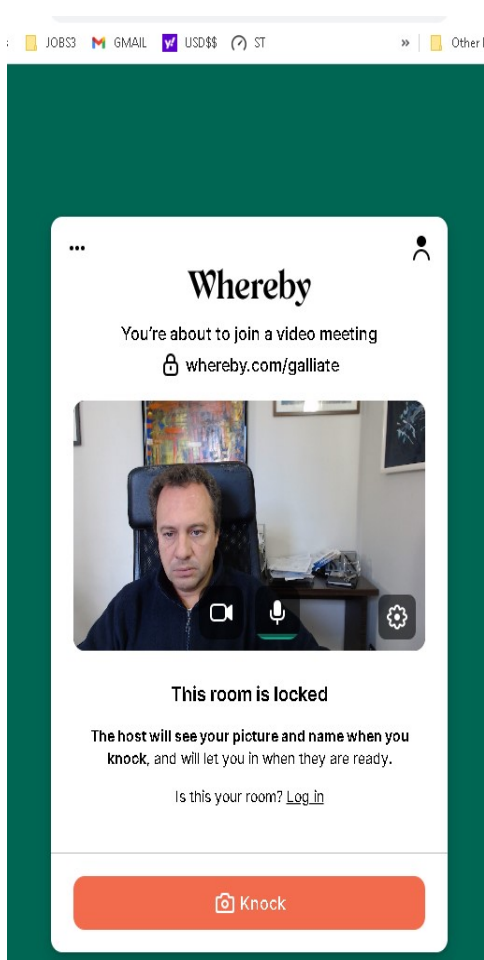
JOBS3 GMAIL USD$$ ST » Other

•••

Whereby

You're about to join a video meeting

whereby.com/galliate

This room is locked

The host will see your picture and name when you knock, and will let you in when they are ready.

Is this your room? Log in

Knock